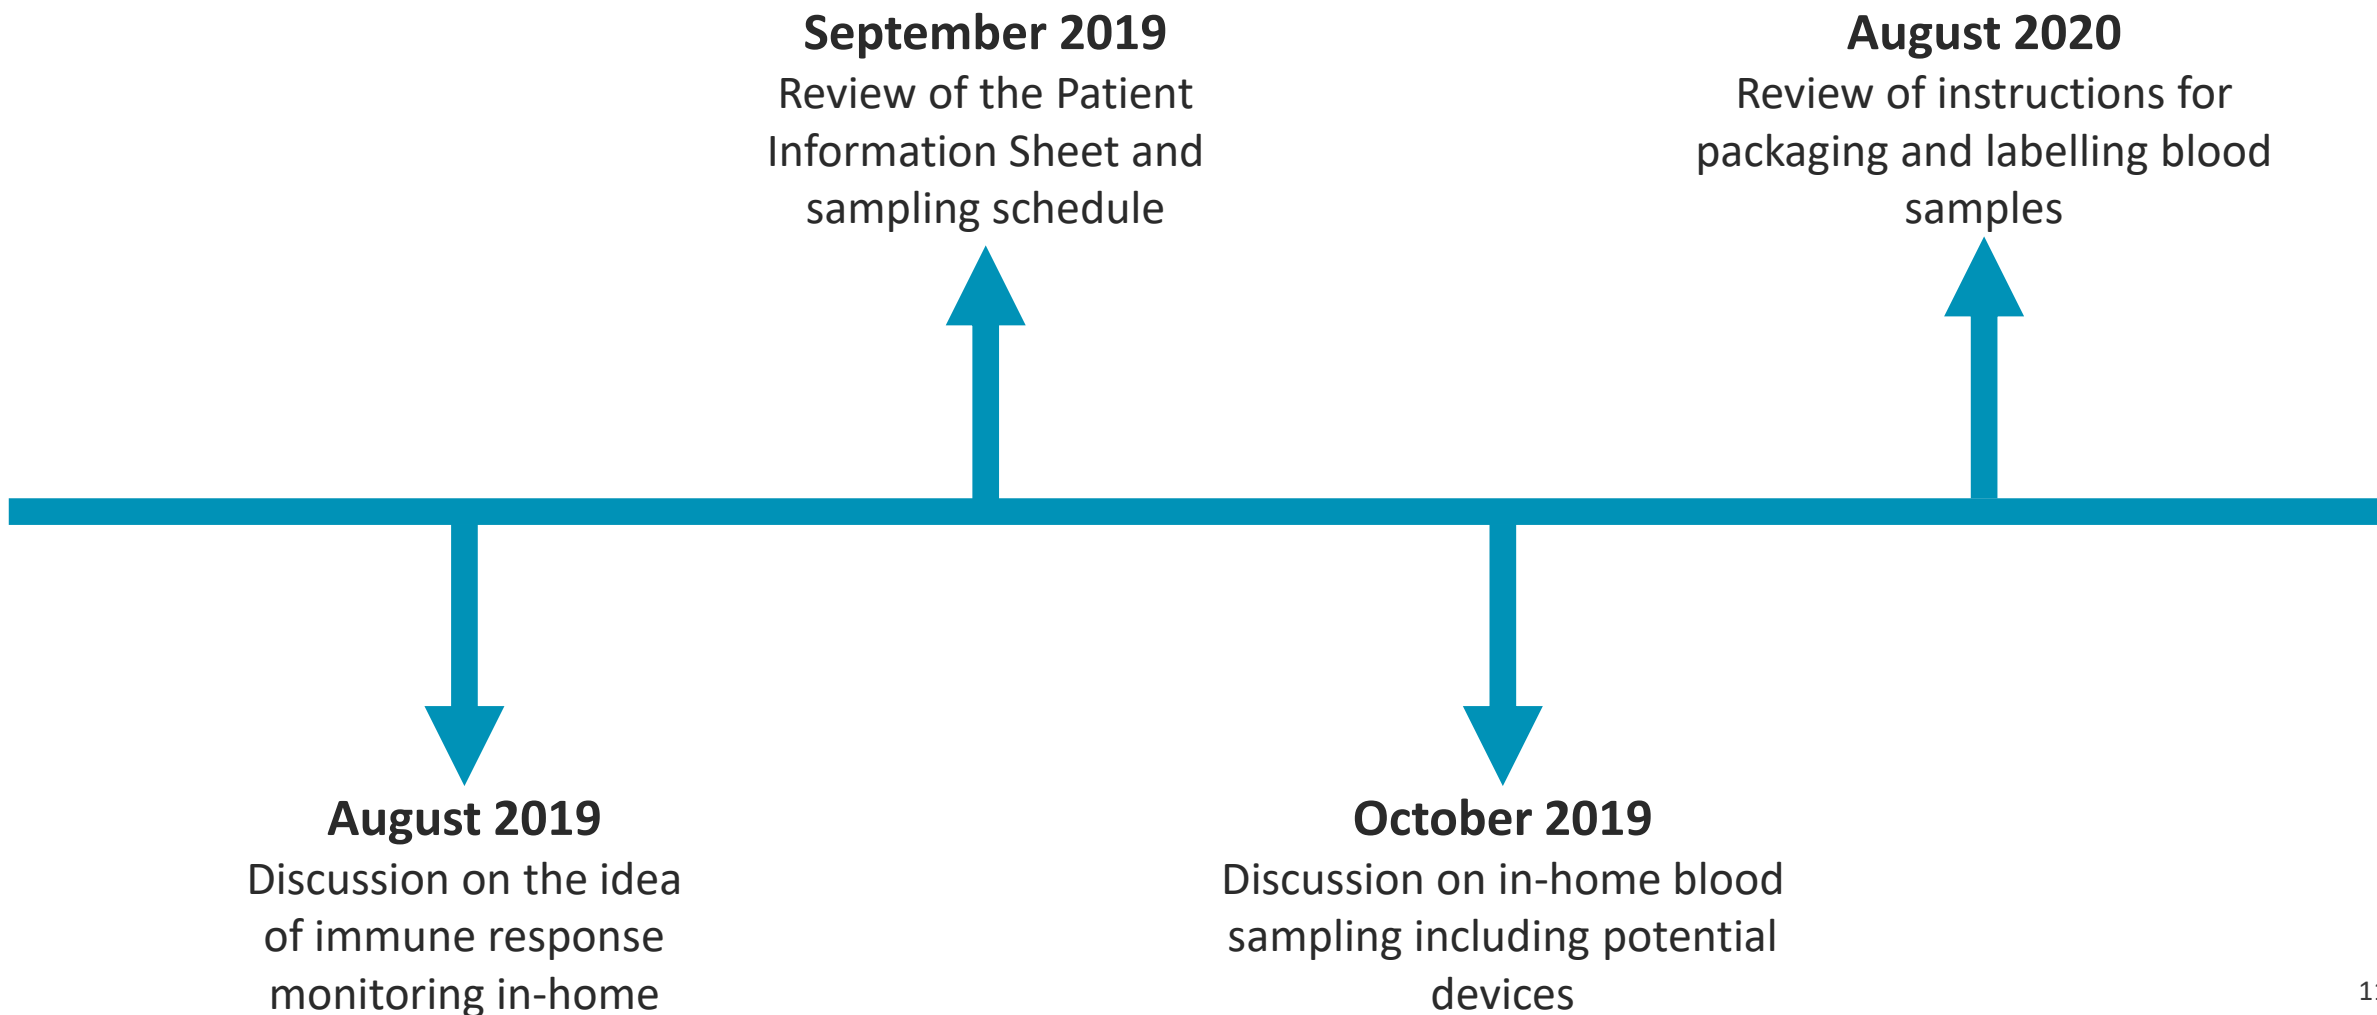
August 2019
Discussion on the idea of immune response monitoring in-home

September 2019
Review of the Patient Information Sheet and sampling schedule

October 2019
Discussion on in-home blood sampling including potential devices

August 2020
Review of instructions for packaging and labelling blood samples

1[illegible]